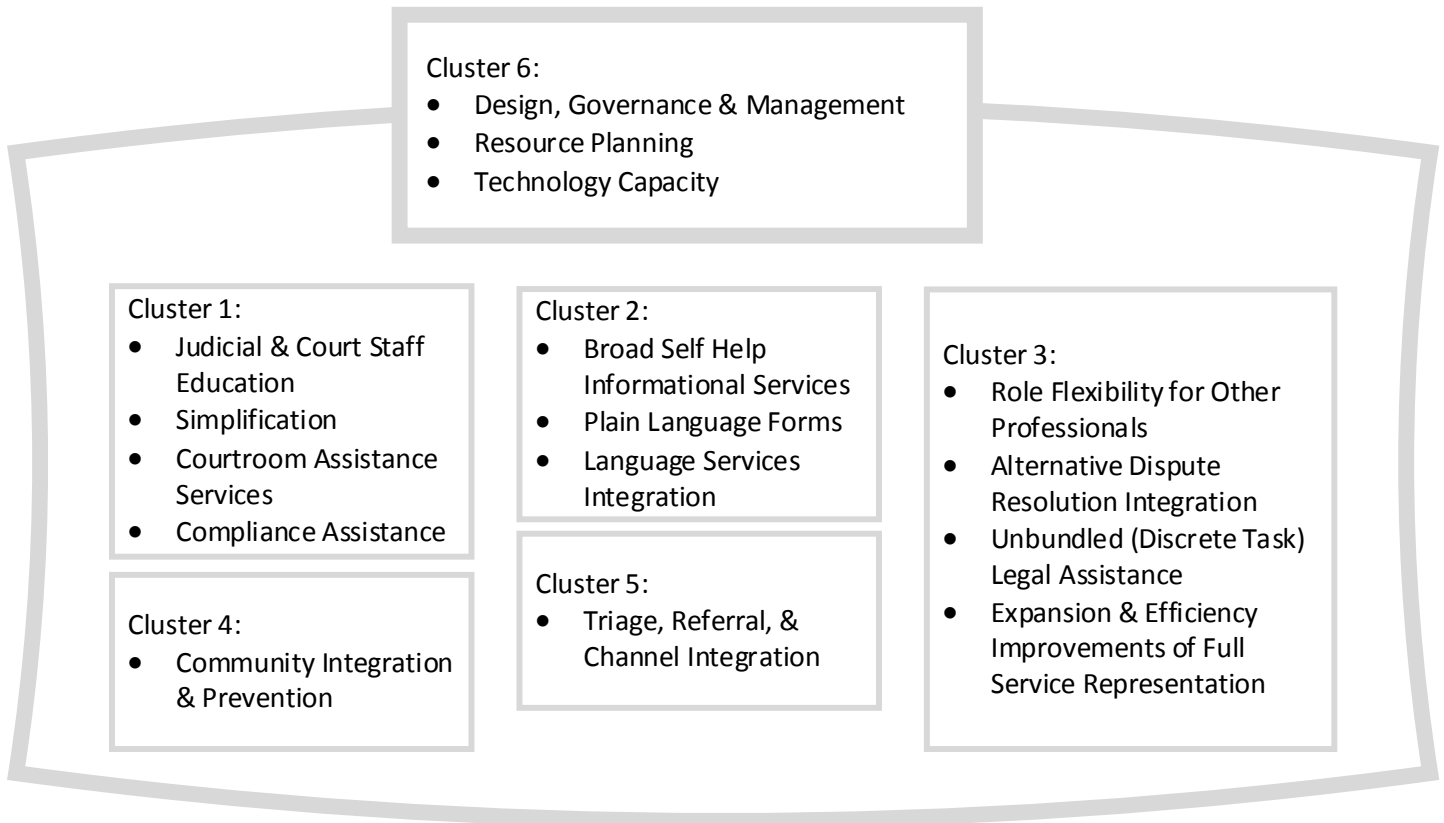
Cluster 6:
- Design, Governance & Management
- Resource Planning
- Technology Capacity

Cluster 1:
- Judicial & Court Staff Education
- Simplification
- Courtroom Assistance Services
- Compliance Assistance

Cluster 4:
- Community Integration & Prevention

Cluster 2:
- Broad Self Help Informational Services
- Plain Language Forms
- Language Services Integration

Cluster 5:
- Triage, Referral, & Channel Integration

Cluster 3:
- Role Flexibility for Other Professionals
- Alternative Dispute Resolution Integration
- Unbundled (Discrete Task) Legal Assistance
- Expansion & Efficiency Improvements of Full Service Representation